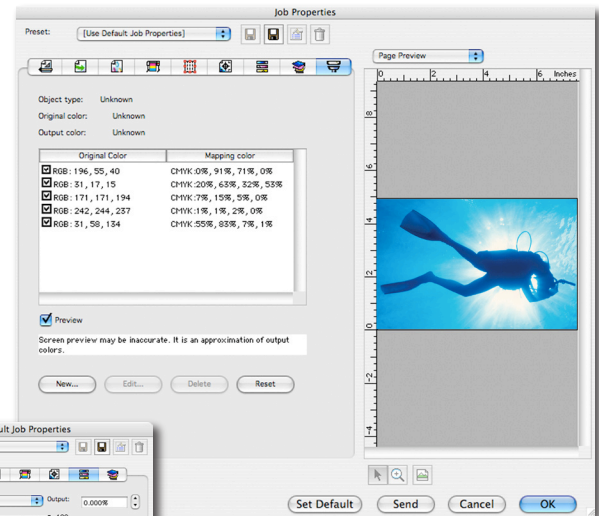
Job Properties

Preset: [Use Default Job Properties]

Page Preview

0 2 4 6 Inches

Object type: Unknown
Original color: Unknown
Output color: Unknown

| Original Color | Mapping color |
|---|---|
| RGB: 196, 55, 40 | CMYK: 0%, 91%, 71%, 0% |
| RGB: 31, 17, 15 | CMYK: 20%, 63%, 32%, 53% |
| RGB: 171, 171, 194 | CMYK: 7%, 15%, 5%, 0% |
| RGB: 242, 244, 237 | CMYK: 1%, 1%, 2%, 0% |
| RGB: 31, 58, 134 | CMYK: 55%, 83%, 7%, 1% |

Preview

Screen preview may be inaccurate. It is an approximation of output colors.

New... Edit... Delete Reset

ult Job Properties

Output: 0.000%

Set Default Send Cancel OK